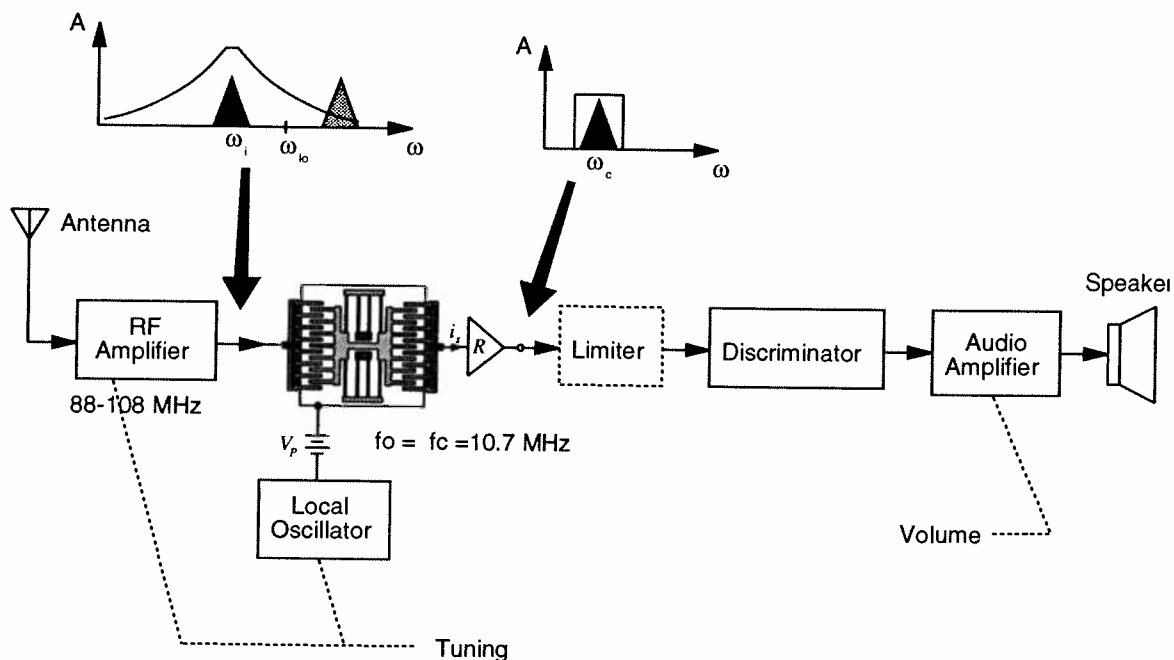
A

$\omega_i$ $\omega_{lo}$ $\omega$

A

$\omega_c$ $\omega$

Antenna

RF Amplifier

88-108 MHz

$i_t$ R

$V_P$

fo = fc =10.7 MHz

Local Oscillator

Limiter

Discriminator

Audio Amplifier

Speake

Volume

Tuning